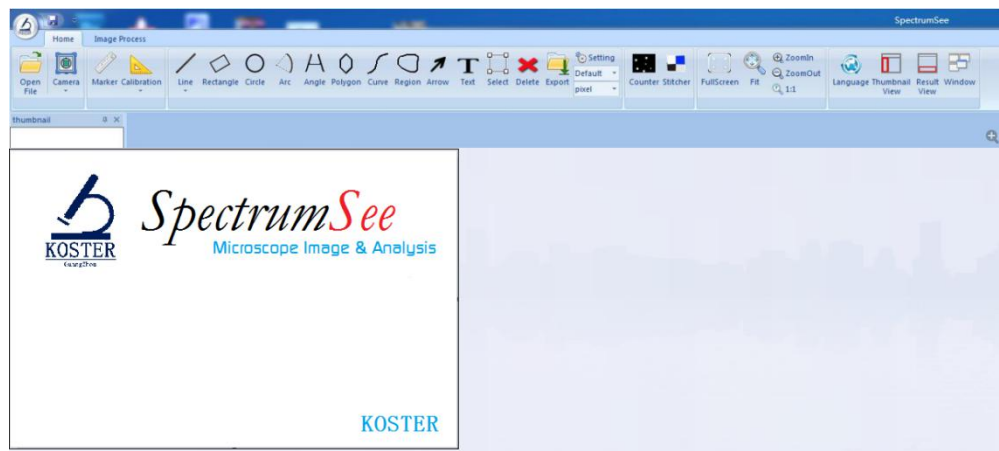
SpectrumSee

Home Image Process

Open File Camera Marker Calibration Line Rectangle Circle Arc Angle Polygon Curve Region Arrow Text Select Delete Export Setting Default pixel Counter Stitcher FullScreen Fit ZoomIn ZoomOut 1:1 Language Thumbnail View Result View Window

thumbnail

KOSTER
GuangZhou

SpectrumSee
Microscope Image & Analysis

KOSTER